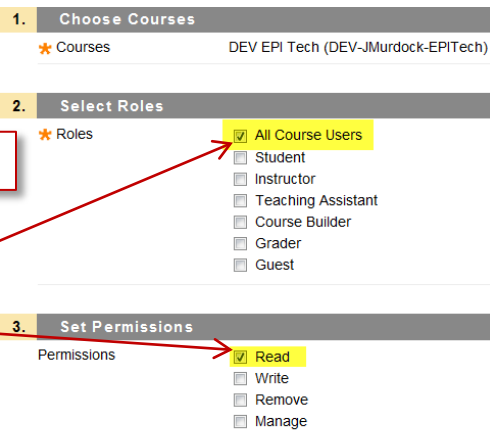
1. Choose Courses

Courses DEV EPI Tech (DEV-JMurdock-EPITech)

2. Select Roles

Roles
All Course Users
Student
Instructor
Teaching Assistant
Course Builder
Grader
Guest

3. Set Permissions

Permissions
Read
Write
Remove
Manage